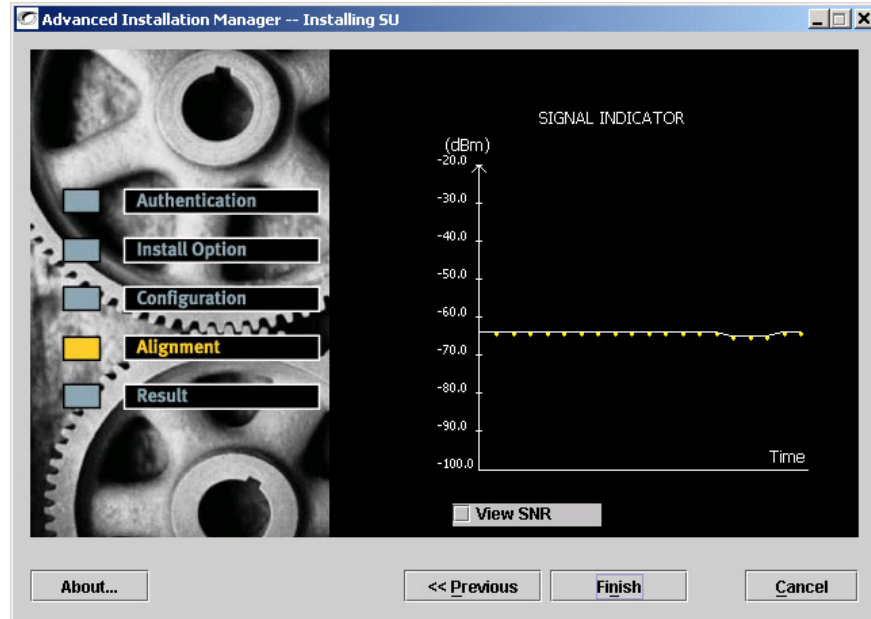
Advanced Installation Manager -- Installing SU

Authentication
Install Option
Configuration
Alignment
Result

SIGNAL INDICATOR
(dBm)
-20.0
-30.0
-40.0
-50.0
-60.0
-70.0
-80.0
-90.0
-100.0
Time

View SNR

About...
<< Previous
Finish
Cancel